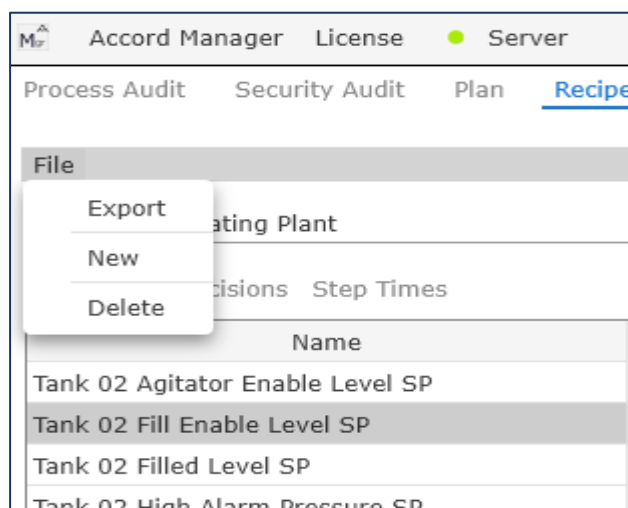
M Accord Manager License Server

Process Audit Security Audit Plan Recipe

File

Export

New

Delete

ating Plant

cisions Step Times

| Name |
|---|
| Tank 02 Agitator Enable Level SP |
| Tank 02 Fill Enable Level SP |
| Tank 02 Filled Level SP |
| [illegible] |